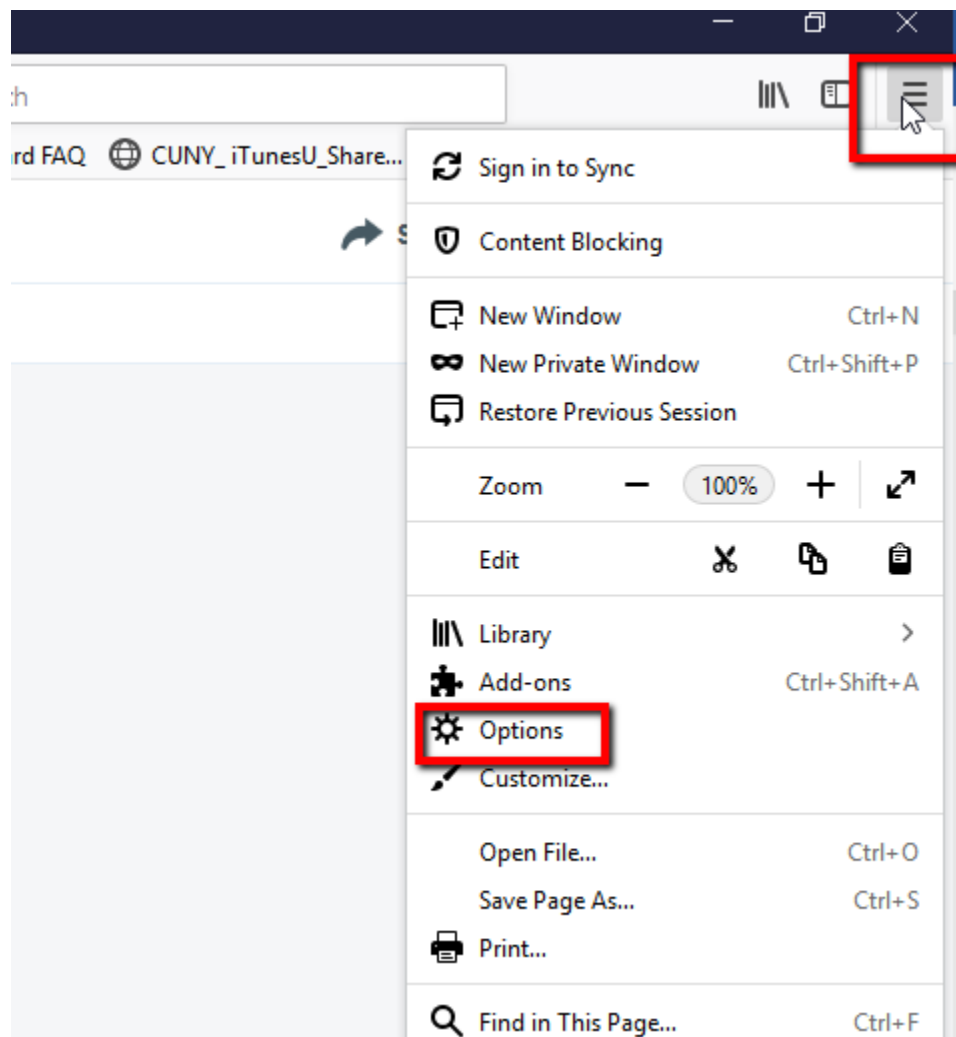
ch

rd FAQ CUNY_ iTunesU_Share...

S

Sign in to Sync

Content Blocking

New Window Ctrl+N

New Private Window Ctrl+Shift+P

Restore Previous Session

Zoom − 100% +

Edit

Library >

Add-ons Ctrl+Shift+A

Options

Customize...

Open File... Ctrl+O

Save Page As... Ctrl+S

Print...

Find in This Page... Ctrl+F